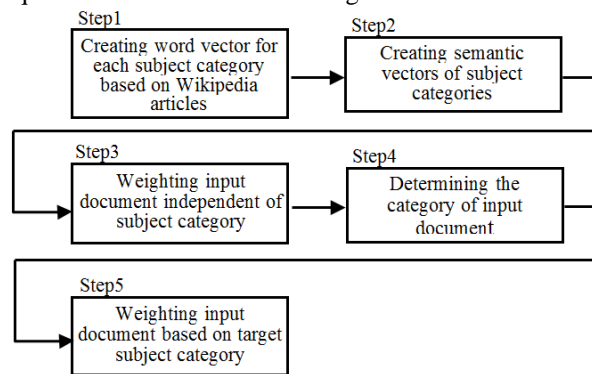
Step1
Creating word vector for each subject category based on Wikipedia articles

Step2
Creating semantic vectors of subject categories

Step3
Weighting input document independent of subject category

Step4
Determining the category of input document

Step5
Weighting input document based on target subject category